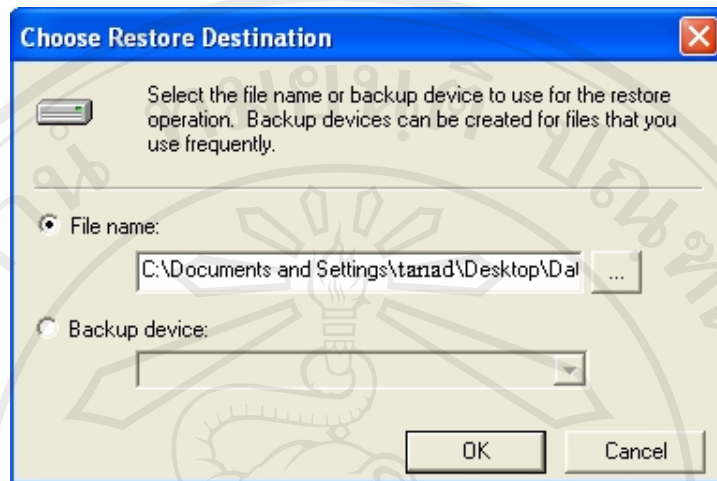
Choose Restore Destination

Select the file name or backup device to use for the restore operation. Backup devices can be created for files that you use frequently.

File name:

C:\Documents and Settings\tanad\Desktop\Da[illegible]

...

Backup device:

OK

Cancel